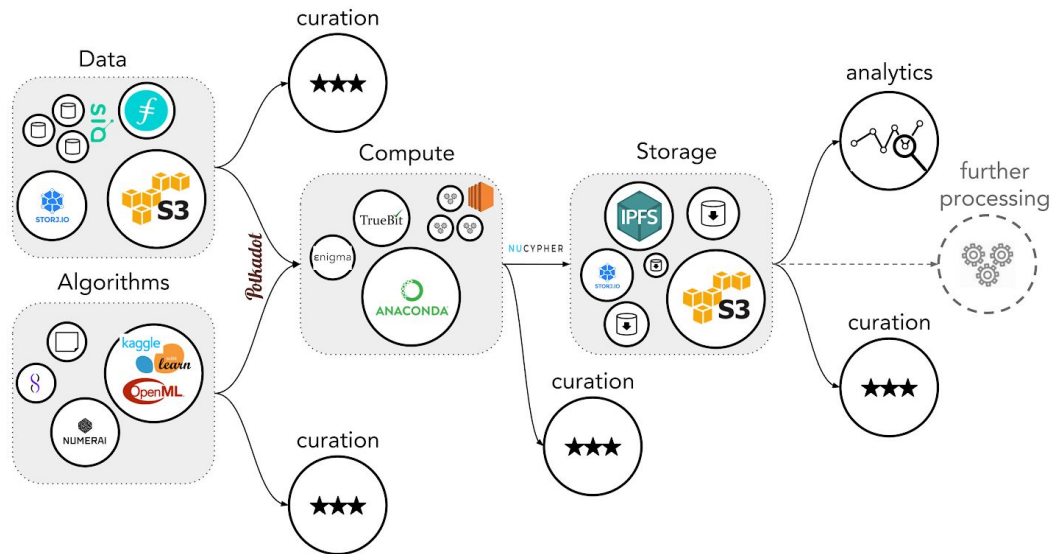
Data

sia

STORJ.IO

S3

Algorithms

kaggle

learn

OpenML

NUMERAI

Polkadot

curation

★★★

Compute

TrueBit

enigma

ANACONDA

NUCYPHER

Storage

IPFS

STORJ.IO

S3

curation

★★★

curation

★★★

analytics

further processing

curation

★★★